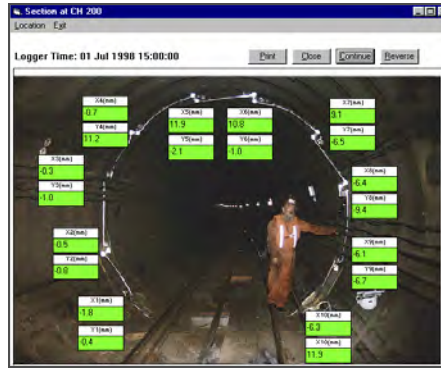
Section at CH 200

Location Exit

Logger Time: 01 Jul 1998 15:00:00

Print Close Continue Reverse

X4(mm)
0.7
Y4(mm)
11.2

X5(mm)
11.9
Y5(mm)
-2.1

X6(mm)
10.8
Y6(mm)
-1.0

X7(mm)
9.1
Y7(mm)
-6.5

X3(mm)
-0.3
Y3(mm)
-1.0

X8(mm)
-6.4
Y8(mm)
9.4

X2(mm)
0.5
Y2(mm)
0.8

X9(mm)
-6.1
Y9(mm)
-6.7

X1(mm)
-1.8
Y1(mm)
0.4

X10(mm)
-6.3
Y10(mm)
11.9